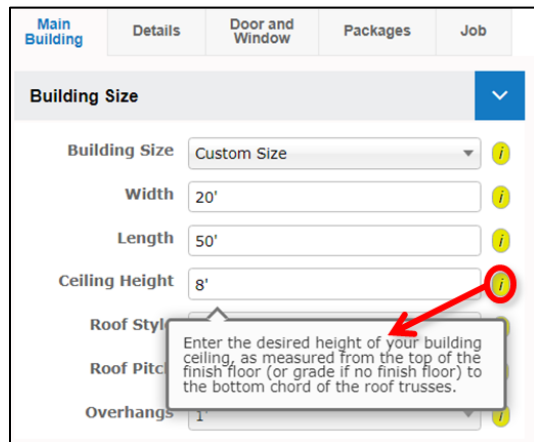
Main Building | Details | Door and Window | Packages | Job

Building Size

Building Size Custom Size i

Width 20' i

Length 50' i

Ceiling Height 8' i

Roof Styl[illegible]

Roof Pitc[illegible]

Overhangs 1'

Enter the desired height of your building ceiling, as measured from the top of the finish floor (or grade if no finish floor) to the bottom chord of the roof trusses.